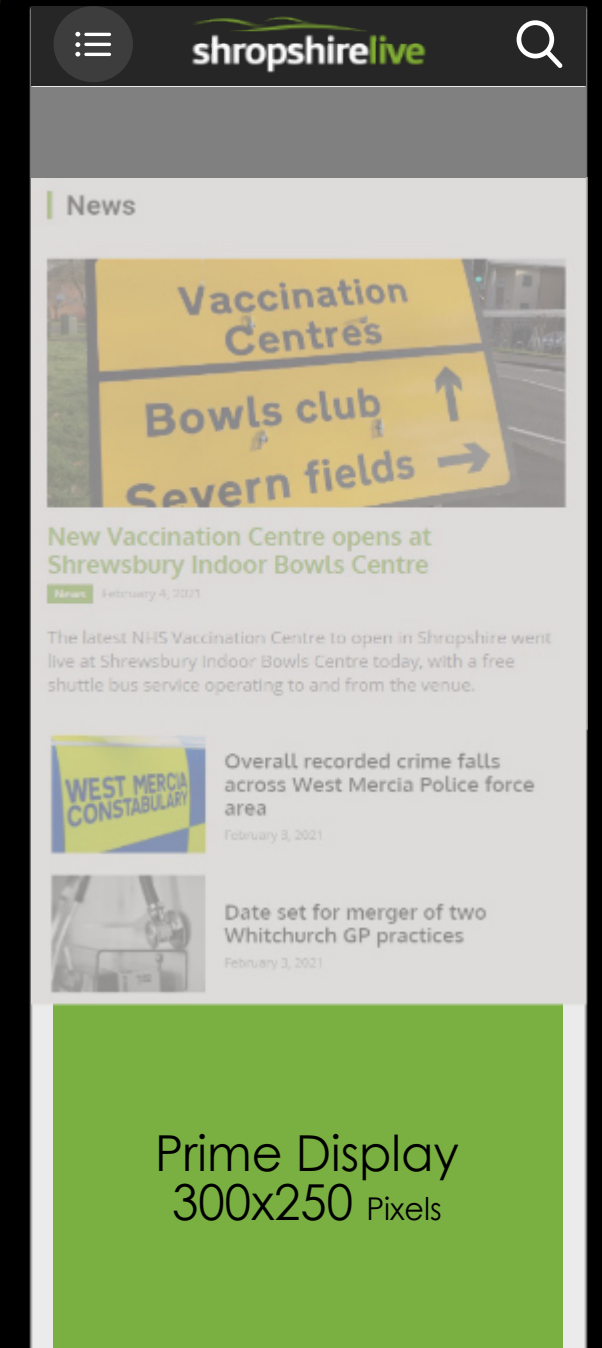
shropshirelive

News

Vaccination Centres
Bowls club
Severn fields

New Vaccination Centre opens at Shrewsbury Indoor Bowls Centre

News February 4, 2021

The latest NHS Vaccination Centre to open in Shropshire went live at Shrewsbury Indoor Bowls Centre today, with a free shuttle bus service operating to and from the venue.

WEST MERCIA CONSTABULARY

Overall recorded crime falls across West Mercia Police force area

February 3, 2021

Date set for merger of two Whitchurch GP practices

February 3, 2021

Prime Display
300x250 Pixels